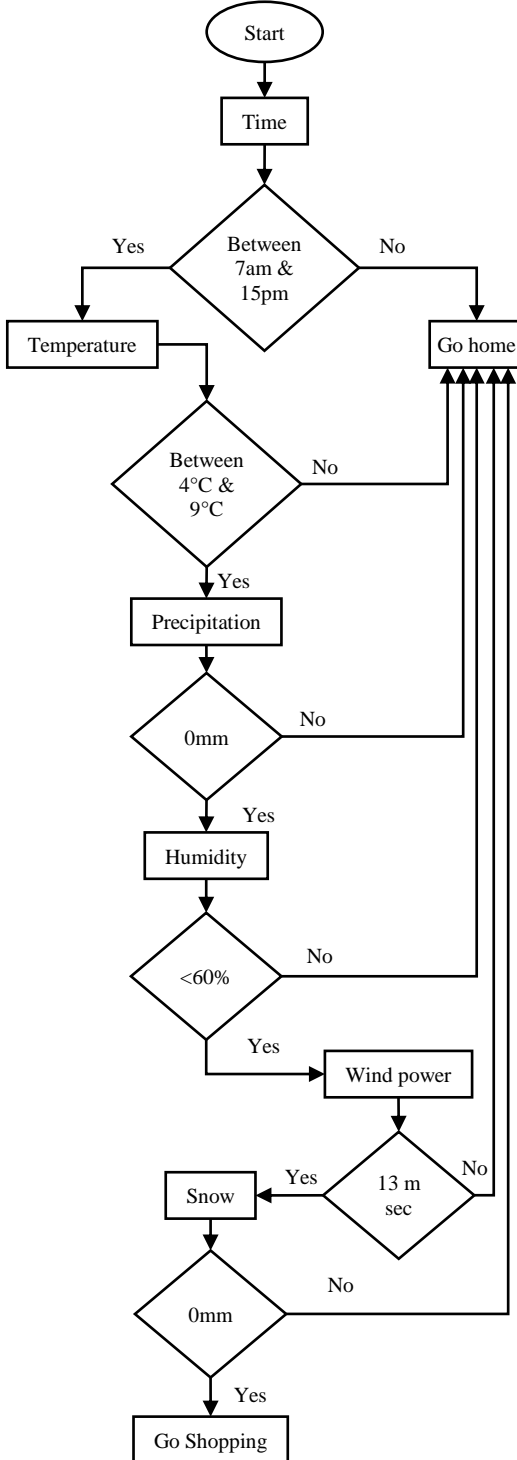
Start

Time

Yes

Between 7am & 15pm

No

Temperature

Go home

Between 4°C & 9°C

No

Yes

Precipitation

0mm

No

Yes

Humidity

<60%

No

Yes

Wind power

Yes

13 m sec

No

Snow

No

0mm

Yes

Go Shopping